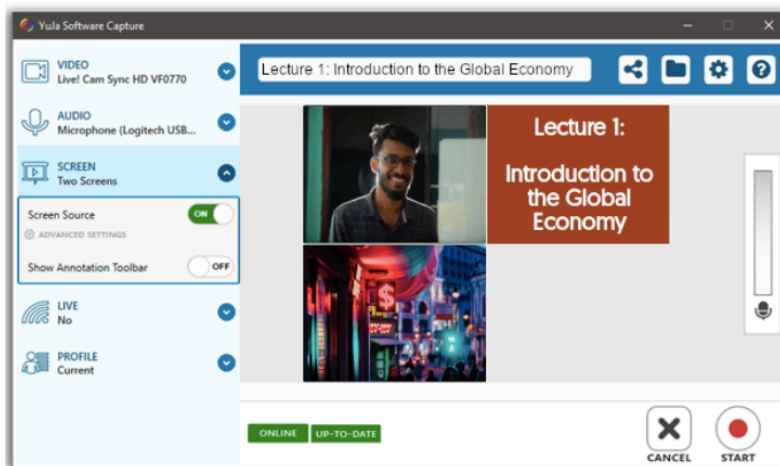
YuJa Software Capture

VIDEO
Live! Cam Sync HD VF0770

AUDIO
Microphone (Logitech USB...

SCREEN
Two Screens

Screen Source ON

ADVANCED SETTINGS

Show Annotation Toolbar OFF

LIVE
No

PROFILE
Current

Lecture 1: Introduction to the Global Economy

Lecture 1:

Introduction to the Global Economy

ONLINE UP-TO-DATE

CANCEL START